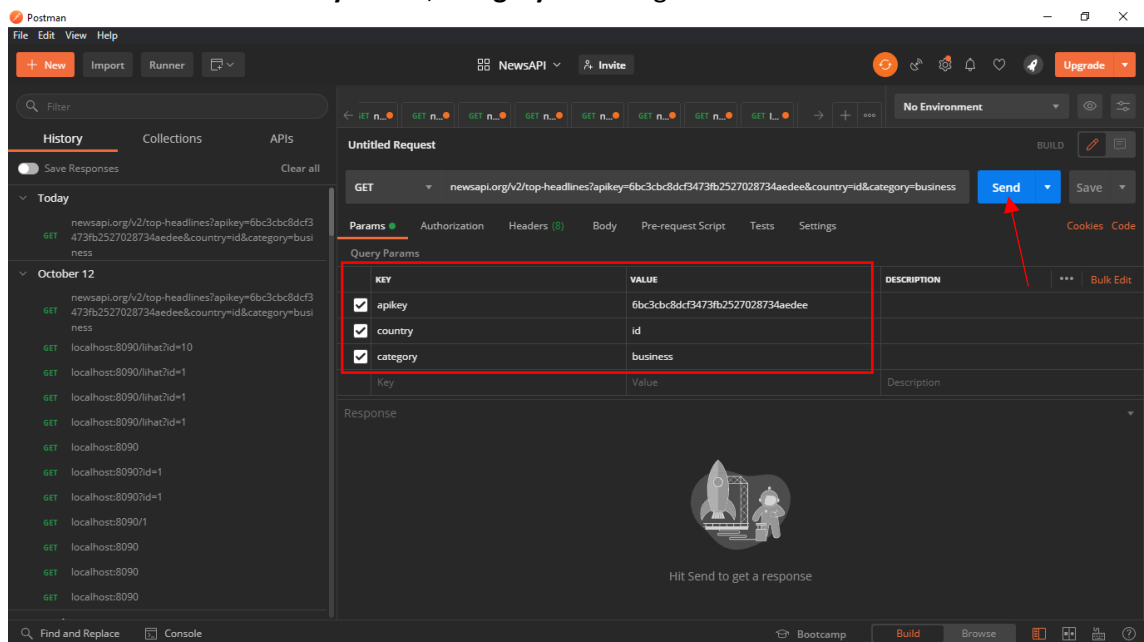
Postman
File Edit View Help
+ New Import Runner
NewsAPI Invite
Upgrade
Filter
History Collections APIs
Save Responses Clear all
Today
GET newsapi.org/v2/top-headlines?apikey=6bc3cbc8dcf3473fb2527028734aedee&country=id&category=business
October 12
GET newsapi.org/v2/top-headlines?apikey=6bc3cbc8dcf3473fb2527028734aedee&country=id&category=business
GET localhost:8090/lihat?id=10
GET localhost:8090/lihat?id=1
GET localhost:8090/lihat?id=1
GET localhost:8090/lihat?id=1
GET localhost:8090
GET localhost:8090?id=1
GET localhost:8090?id=1
GET localhost:8090/1
GET localhost:8090
GET localhost:8090
GET localhost:8090
GET n... GET n... GET n... GET n... GET n... GET n... GET n... GET l...
No Environment
Untitled Request
BUILD
GET newsapi.org/v2/top-headlines?apikey=6bc3cbc8dcf3473fb2527028734aedee&country=id&category=business
Send Save
Params Authorization Headers (8) Body Pre-request Script Tests Settings
Cookies Code
Query Params

| KEY | VALUE | DESCRIPTION |
|---|---|---|
| apikey | 6bc3cbc8dcf3473fb2527028734aedee | |
| country | id | |
| category | business | |
| Key | Value | Description |

Bulk Edit
Response
Hit Send to get a response
Find and Replace Console
Bootcamp Build Browse